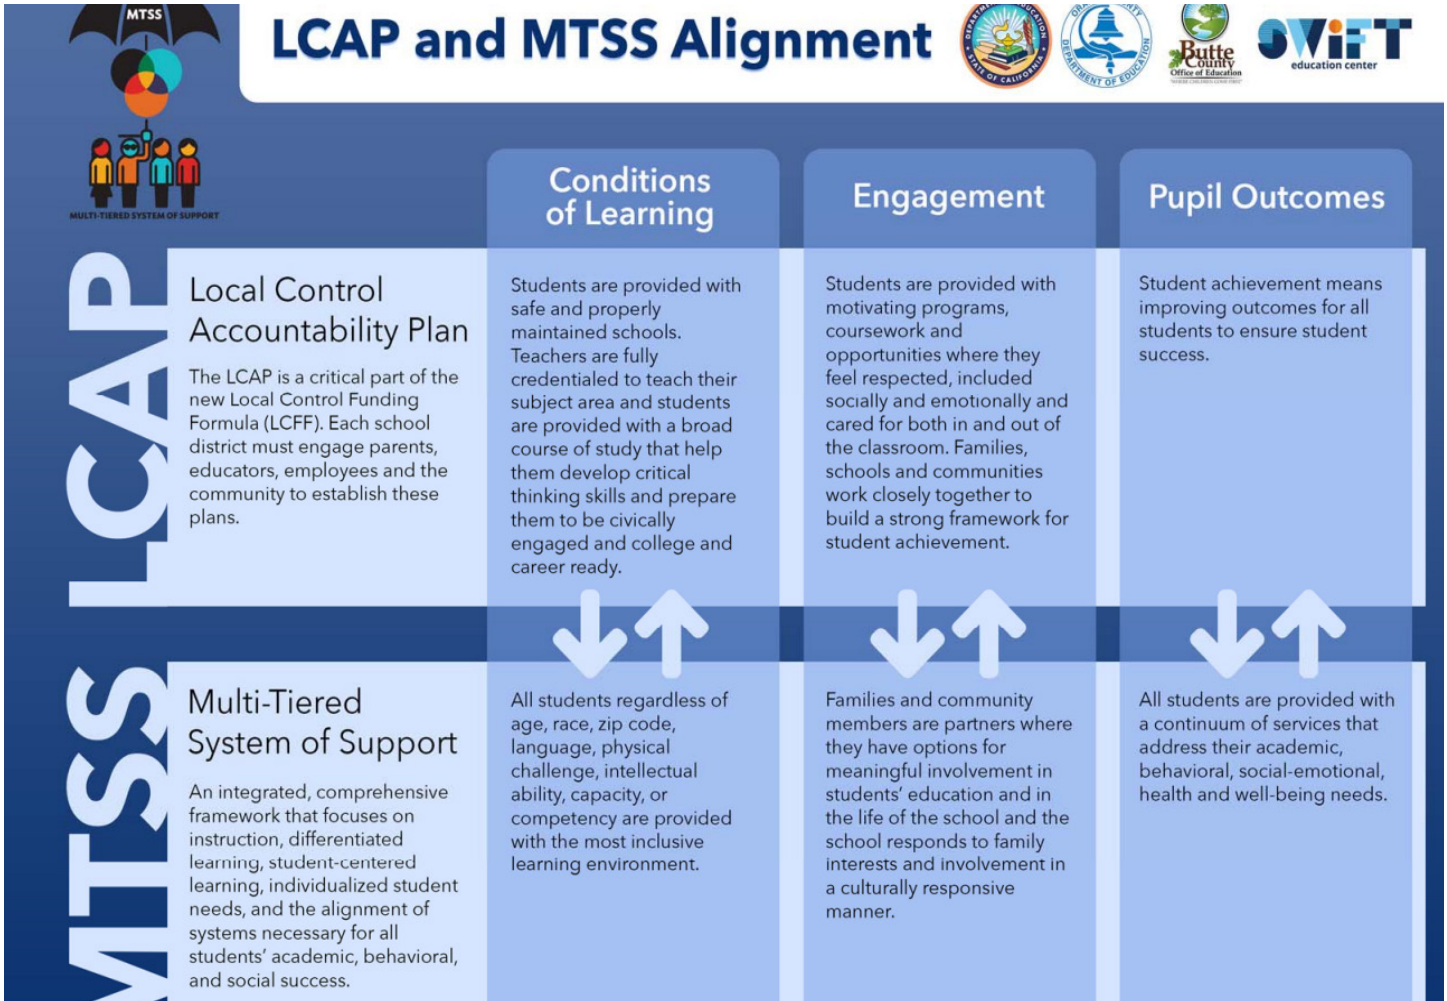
MTSS

MULTI-TIERED SYSTEM OF SUPPORT

LCAP and MTSS Alignment

DEPARTMENT OF EDUCATION STATE OF CALIFORNIA

DEPARTMENT OF EDUCATION

Butte County Office of Education

SWIFT education center

| | Conditions of Learning | Engagement | Pupil Outcomes |
|---|---|---|---|
| LCAP<br>Local Control Accountability Plan<br>The LCAP is a critical part of the new Local Control Funding Formula (LCFF). Each school district must engage parents, educators, employees and the community to establish these plans. | Students are provided with safe and properly maintained schools. Teachers are fully credentialed to teach their subject area and students are provided with a broad course of study that help them develop critical thinking skills and prepare them to be civically engaged and college and career ready. | Students are provided with motivating programs, coursework and opportunities where they feel respected, included socially and emotionally and cared for both in and out of the classroom. Families, schools and communities work closely together to build a strong framework for student achievement. | Student achievement means improving outcomes for all students to ensure student success. |
| MTSS<br>Multi-Tiered System of Support<br>An integrated, comprehensive framework that focuses on instruction, differentiated learning, student-centered learning, individualized student needs, and the alignment of systems necessary for all students' academic, behavioral, and social success. | All students regardless of age, race, zip code, language, physical challenge, intellectual ability, capacity, or competency are provided with the most inclusive learning environment. | Families and community members are partners where they have options for meaningful involvement in students' education and in the life of the school and the school responds to family interests and involvement in a culturally responsive manner. | All students are provided with a continuum of services that address their academic, behavioral, social-emotional, health and well-being needs. |